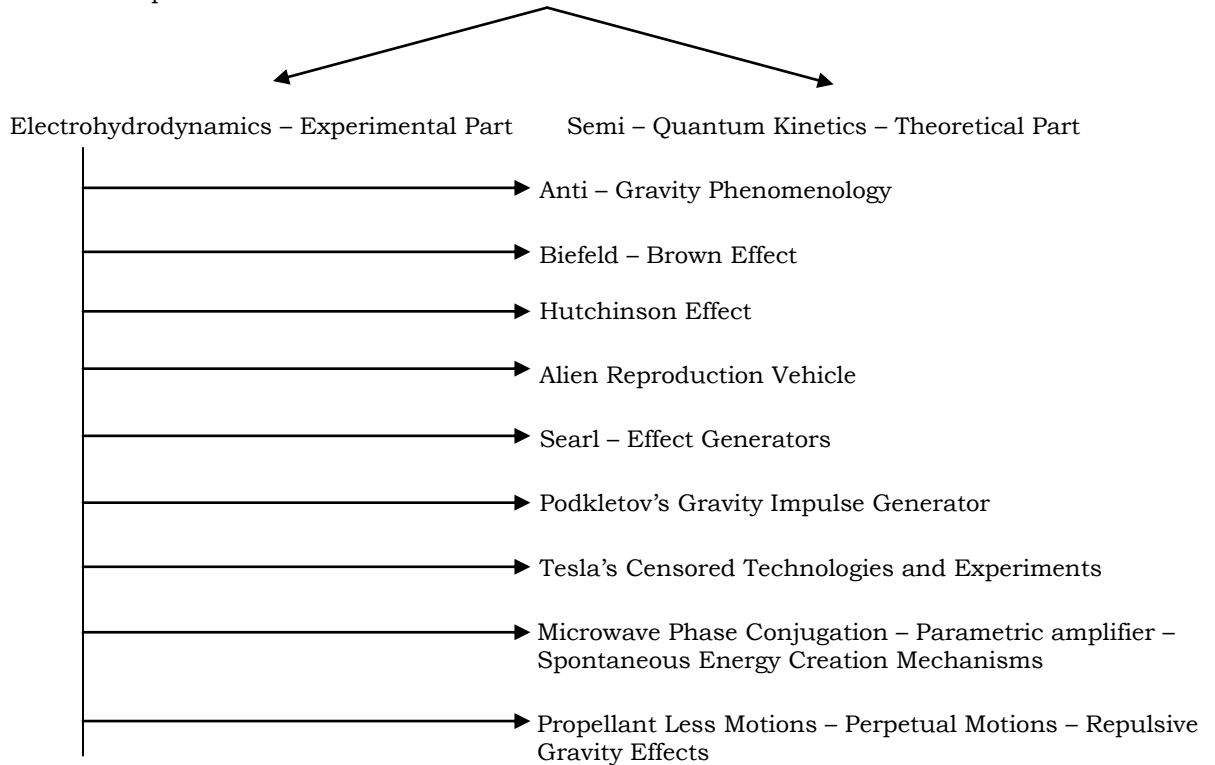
Electrohydrodynamics – Experimental Part

Semi – Quantum Kinetics – Theoretical Part

Anti – Gravity Phenomenology

Biefeld – Brown Effect

Hutchinson Effect

Alien Reproduction Vehicle

Searl – Effect Generators

Podkletov's Gravity Impulse Generator

Tesla's Censored Technologies and Experiments

Microwave Phase Conjugation – Parametric amplifier – Spontaneous Energy Creation Mechanisms

Propellant Less Motions – Perpetual Motions – Repulsive Gravity Effects